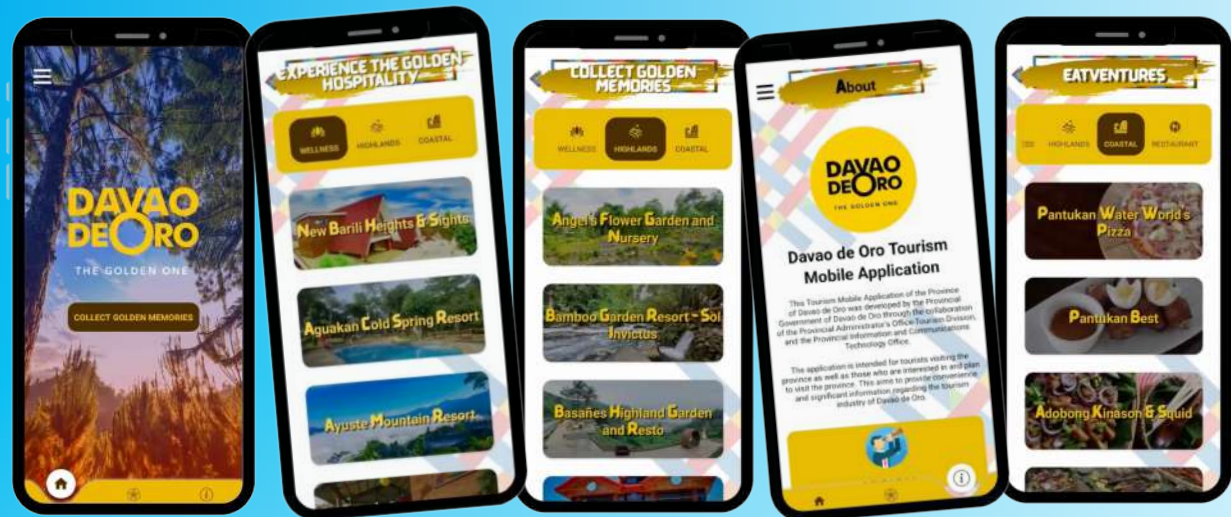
DAVAO DE ORO
THE GOLDEN ONE
COLLECT GOLDEN MEMORIES

EXPERIENCE THE GOLDEN HOSPITALITY
WELLNESS
HIGHLANDS
COASTAL
New Barili Heights & Sights
Aguakan Cold Spring Resort
Ayuste Mountain Resort

COLLECT GOLDEN MEMORIES
WELLNESS
HIGHLANDS
COASTAL
Angel's Flower Garden and Nursery
Bamboo Garden Resort - Sol Invictus
Basañes Highland Garden and Resto

About
DAVAO DE ORO
THE GOLDEN ONE
Davao de Oro Tourism Mobile Application
This Tourism Mobile Application of the Province of Davao de Oro was developed by the Provincial Government of Davao de Oro through the collaboration of the Provincial Administrator's Office-Tourism Division, and the Provincial Information and Communications Technology Office.

The application is intended for tourists visiting the province as well as those who are interested in and plan to visit the province. This aims to provide convenience and significant information regarding the tourism industry of Davao de Oro.

EATVENTURES
ESS
HIGHLANDS
COASTAL
RESTAURANT
Pantukan Water World's Pizza
Pantukan Best
Adobong Kinason & Squid